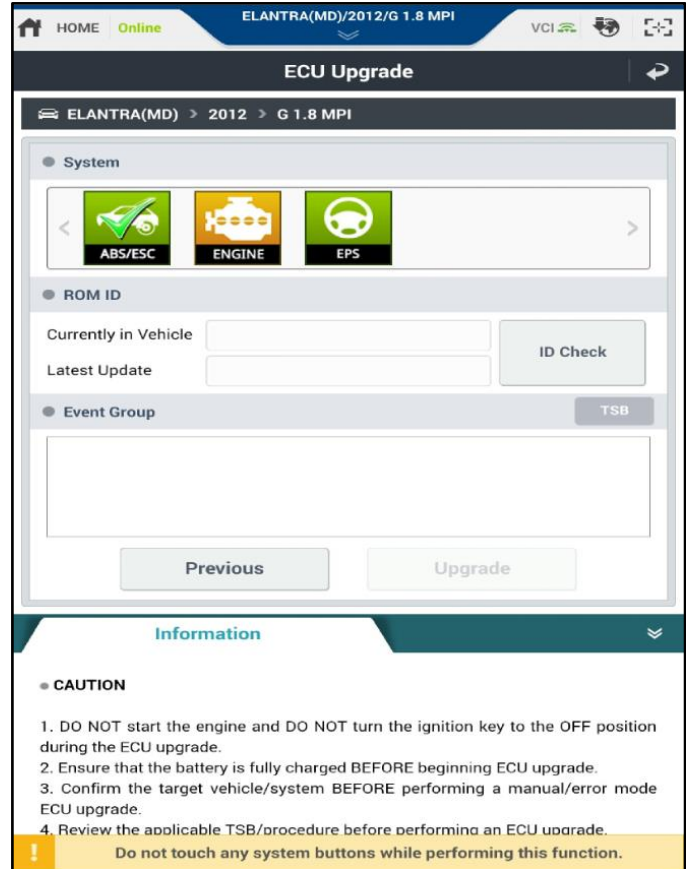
HOME Online
ELANTRA(MD)/2012/G 1.8 MPI
VCI

ECU Upgrade

ELANTRA(MD) > 2012 > G 1.8 MPI

System

ABS/ESC
ENGINE
EPS

ROM ID

Currently in Vehicle
Latest Update
ID Check

Event Group
TSB

Previous
Upgrade

Information

CAUTION

1. DO NOT start the engine and DO NOT turn the ignition key to the OFF position during the ECU upgrade.
2. Ensure that the battery is fully charged BEFORE beginning ECU upgrade.
3. Confirm the target vehicle/system BEFORE performing a manual/error mode ECU upgrade.
4. Review the applicable TSB/procedure before performing an ECU upgrade.

Do not touch any system buttons while performing this function.